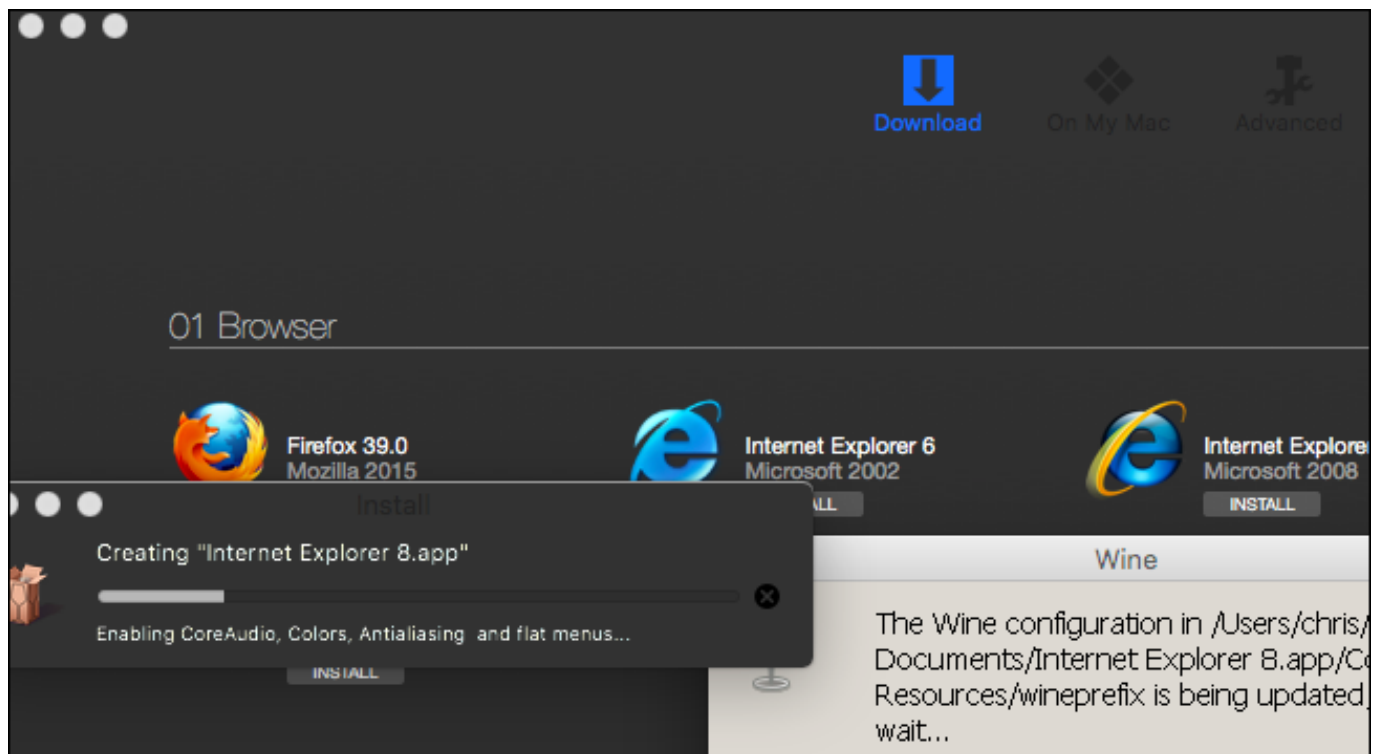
Download

On My Mac

Advanced

01 Browser

Firefox 39.0
Mozilla 2015
Install

Internet Explorer 6
Microsoft 2002
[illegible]LL

Internet Explore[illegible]
Microsoft 2008
INSTALL

Creating "Internet Explorer 8.app"

Enabling CoreAudio, Colors, Antialiasing and flat menus...

INSTALL

Wine

The Wine configuration in /Users/chris/ Documents/Internet Explorer 8.app/C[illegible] Resources/wineprefix is being updated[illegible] wait...